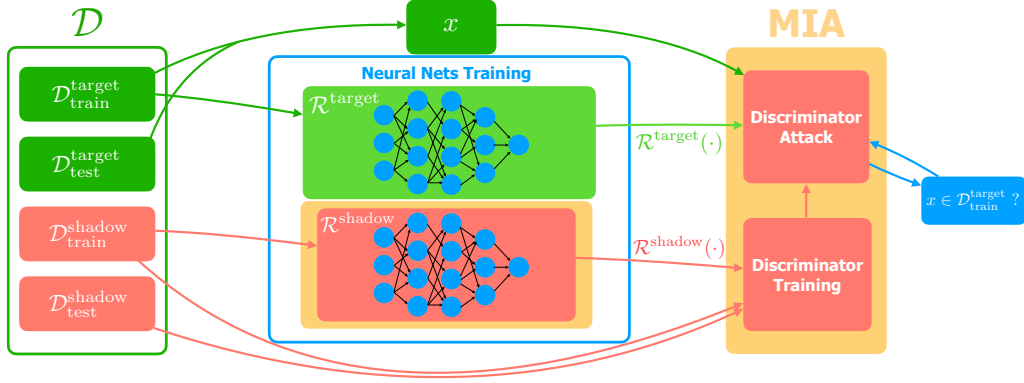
$\mathcal{D}$

$x$

MIA

$\mathcal{D}^{\text{target}}_{\text{train}}$

$\mathcal{D}^{\text{target}}_{\text{test}}$

$\mathcal{D}^{\text{shadow}}_{\text{train}}$

$\mathcal{D}^{\text{shadow}}_{\text{test}}$

Neural Nets Training

$\mathcal{R}^{\text{target}}$

$\mathcal{R}^{\text{shadow}}$

$\mathcal{R}^{\text{target}}(\cdot)$

$\mathcal{R}^{\text{shadow}}(\cdot)$

Discriminator Attack

Discriminator Training

$x \in \mathcal{D}^{\text{target}}_{\text{train}}$ ?